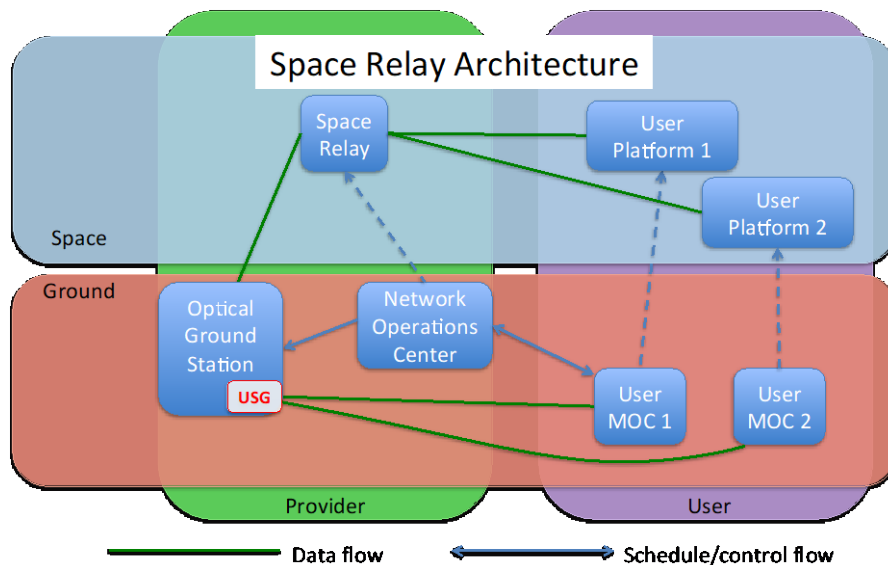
Space Relay Architecture

Space Relay

User Platform 1

User Platform 2

Space

Ground

Optical Ground Station

USG

Network Operations Center

User MOC 1

User MOC 2

Provider

User

Data flow

Schedule/control flow